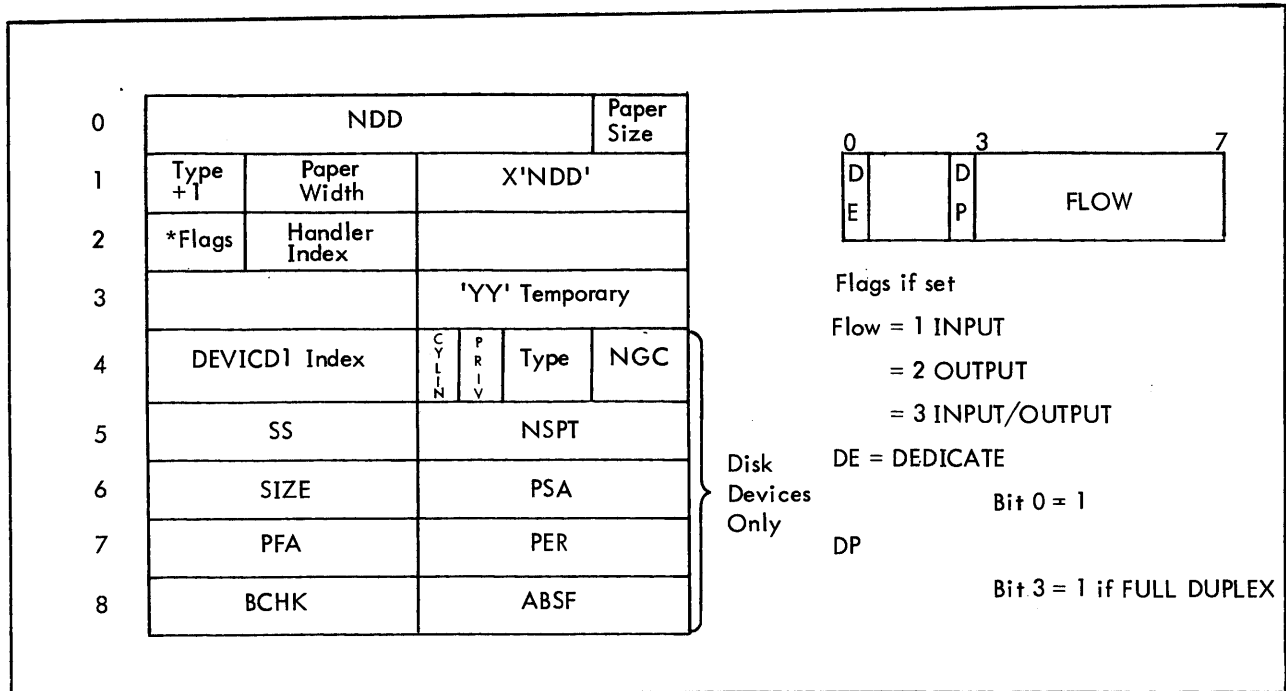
| | | | | | | |
|---|---|---|---|---|---|---|
| 0 | NDD | | | | | Paper Size |
| 1 | Type +1 | Paper Width | X'NDD' | | | |
| 2 | *Flags | Handler Index | | | | |
| 3 | | | 'YY' Temporary | | | |
| 4 | DEVICD1 Index | | CYLIN | PRIV | Type | NGC |
| 5 | SS | | NSPT | | | |
| 6 | SIZE | | PSA | | | |
| 7 | PFA | | PER | | | |
| 8 | BCHK | | ABSF | | | |

Disk Devices Only

| 0 | | 3 | 7 |
|---|---|---|---|
| DE | | DP | FLOW |

Flags if set

Flow = 1 INPUT

= 2 OUTPUT

= 3 INPUT/OUTPUT

DE = DEDICATE

Bit 0 = 1

DP

Bit 3 = 1 if FULL DUPLEX